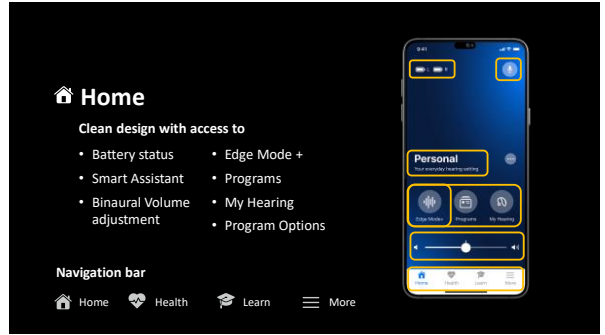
Home

Clean design with access to

- Battery status
- Smart Assistant
- Binaural Volume adjustment
- Edge Mode +
- Programs
- My Hearing
- Program Options

Navigation bar

Home Health Learn More

9:41

Personal

Your everyday hearing setting

Edge Mode+ Programs My Hearing

Home Health Learn More